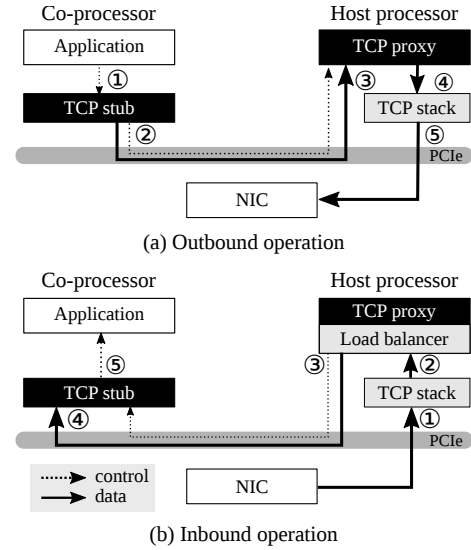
Co-processor

Host processor

Application

TCP proxy

①

③

④

TCP stub

TCP stack

②

⑤

PCIe

NIC

(a) Outbound operation

Co-processor

Host processor

TCP proxy

Application

Load balancer

⑤

③

②

TCP stub

TCP stack

④

①

PCIe

control

data

NIC

(b) Inbound operation